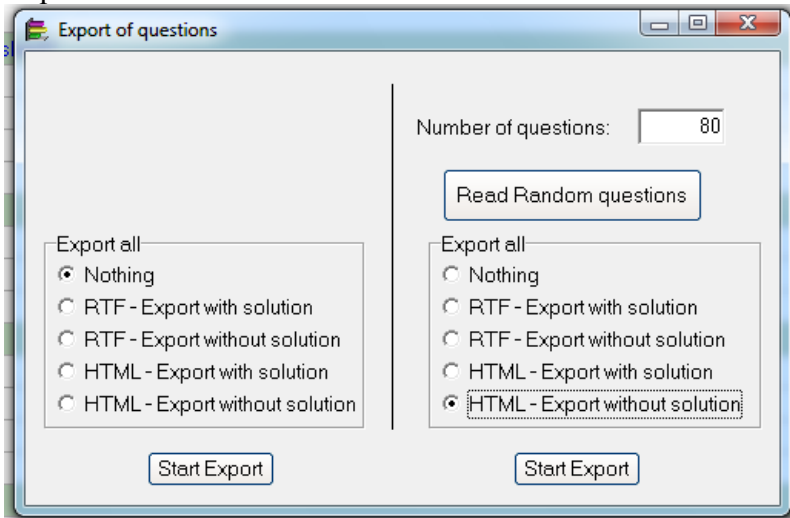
Export of questions

Export all
Nothing
RTF - Export with solution
RTF - Export without solution
HTML - Export with solution
HTML - Export without solution

Start Export

Number of questions: 80

Read Random questions

Export all
Nothing
RTF - Export with solution
RTF - Export without solution
HTML - Export with solution
HTML - Export without solution

Start Export